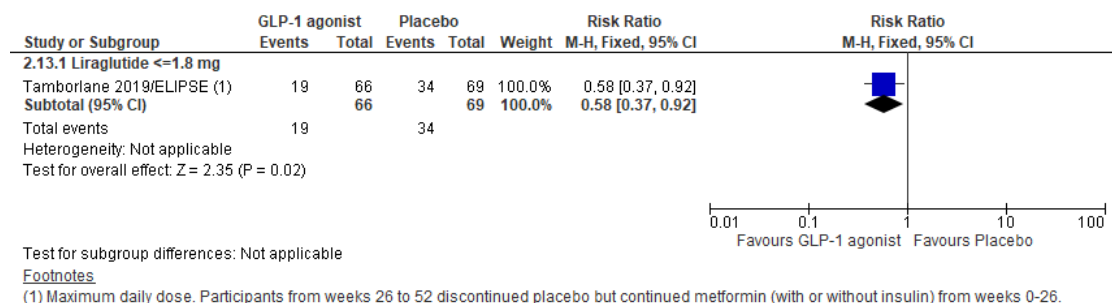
| Study or Subgroup | GLP-1 agonist Events | GLP-1 agonist Total | Placebo Events | Placebo Total | Weight | Risk Ratio M-H, Fixed, 95% CI |
|---|---|---|---|---|---|---|
| 2.13.1 Liraglutide <=1.8 mg | | | | | | |
| Tamborlane 2019/ELIPSE (1) | 19 | 66 | 34 | 69 | 100.0% | 0.58 [0.37, 0.92] |
| Subtotal (95% CI) | | 66 | | 69 | 100.0% | 0.58 [0.37, 0.92] |
| Total events | 19 | | 34 | | | |

Heterogeneity: Not applicable
Test for overall effect: Z = 2.35 (P = 0.02)

Risk Ratio
M-H, Fixed, 95% CI

0.01 0.1 1 10 100
Favours GLP-1 agonist Favours Placebo

Test for subgroup differences: Not applicable
Footnotes
(1) Maximum daily dose. Participants from weeks 26 to 52 discontinued placebo but continued metformin (with or without insulin) from weeks 0-26.